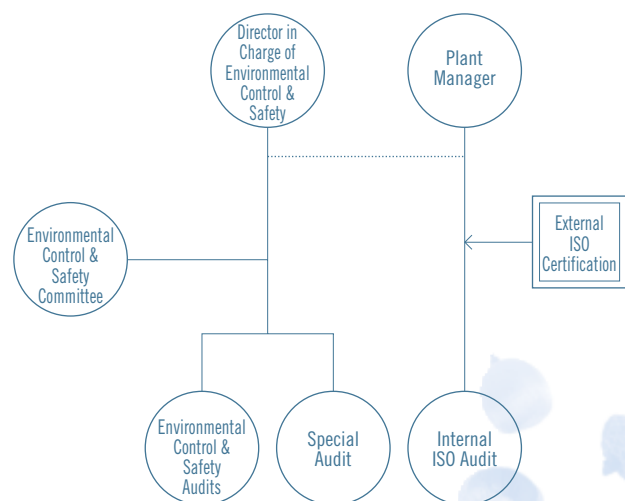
Director in Charge of Environmental Control & Safety

Plant Manager

Environmental Control & Safety Committee

External ISO Certification

Environmental Control & Safety Audits

Special Audit

Internal ISO Audit